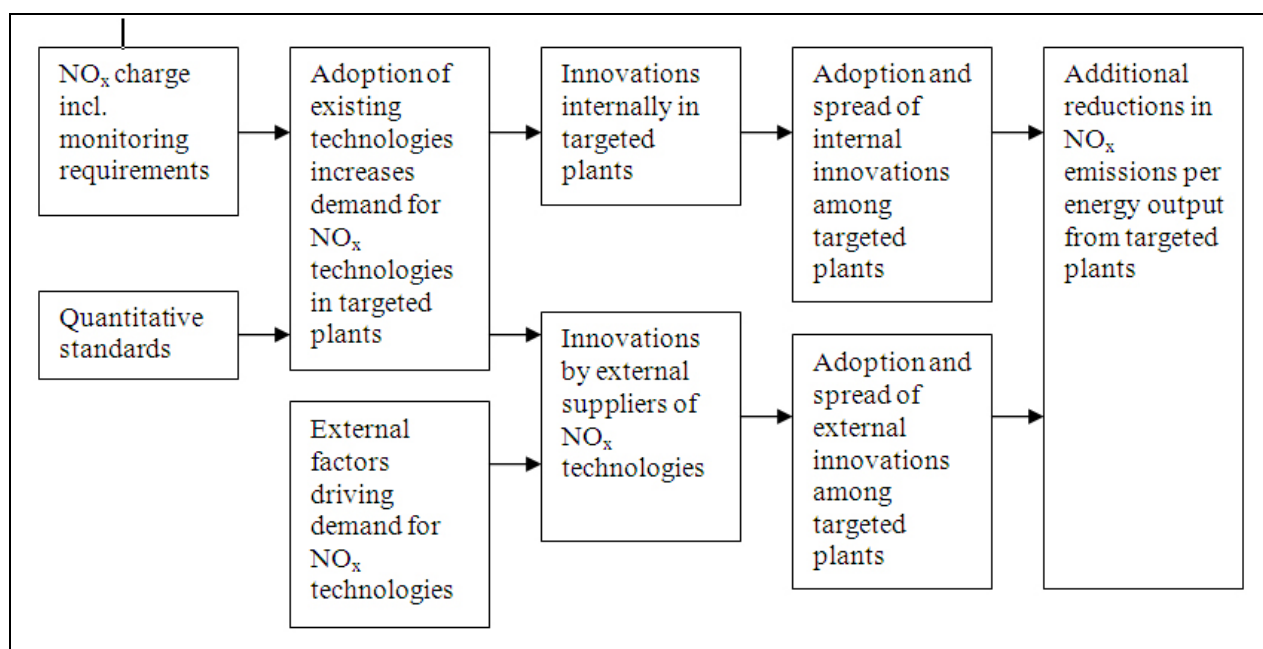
$NO_x$ charge incl. monitoring requirements

Quantitative standards

Adoption of existing technologies increases demand for $NO_x$ technologies in targeted plants

External factors driving demand for $NO_x$ technologies

Innovations internally in targeted plants

Innovations by external suppliers of $NO_x$ technologies

Adoption and spread of internal innovations among targeted plants

Adoption and spread of external innovations among targeted plants

Additional reductions in $NO_x$ emissions per energy output from targeted plants